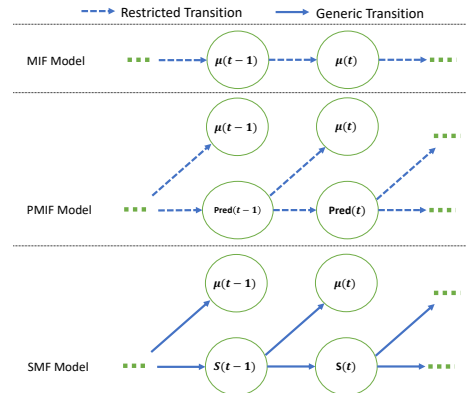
Restricted Transition

Generic Transition

MIF Model

$\mu(t-1)$

$\mu(t)$

$\mu(t-1)$

$\mu(t)$

PMIF Model

$\mathbf{Pred}(t-1)$

$\mathbf{Pred}(t)$

$\mu(t-1)$

$\mu(t)$

SMF Model

$S(t-1)$

$\mathbf{S}(t)$